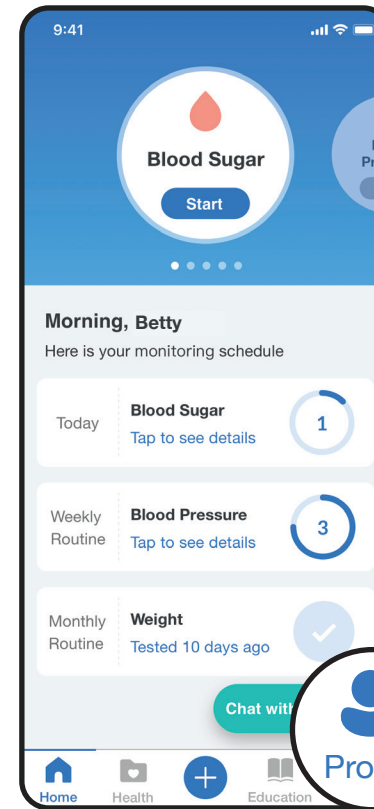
9:41

Blood Sugar

Start

Pr

Morning, Betty

Here is your monitoring schedule

Today

Blood Sugar

Tap to see details

1

Weekly Routine

Blood Pressure

Tap to see details

3

Monthly Routine

Weight

Tested 10 days ago

Chat with

Pro

Home

Health

Education